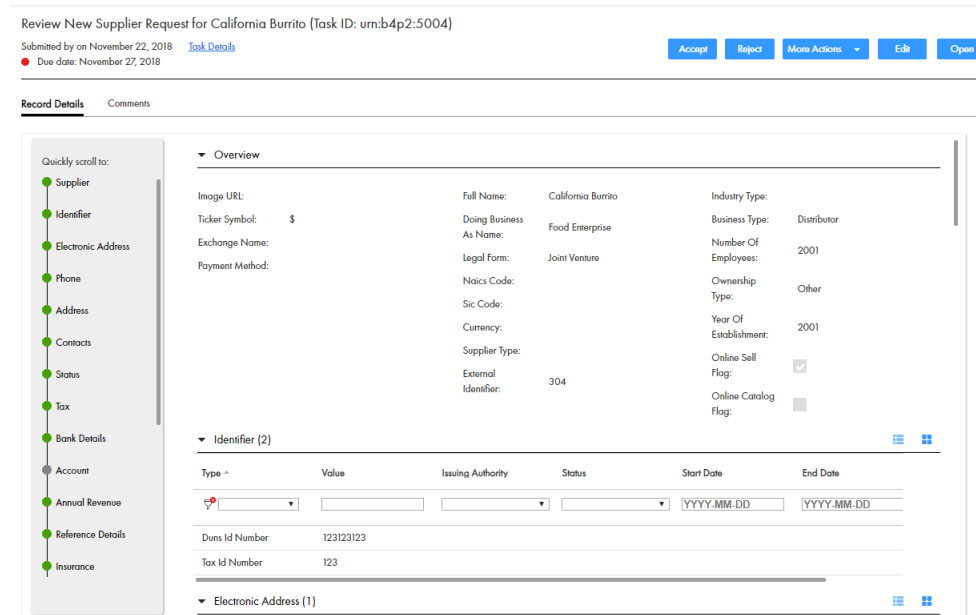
Review New Supplier Request for California Burrito (Task ID: urn:b4p2:5004)

Submitted by on November 22, 2018 Task Details

Due date: November 27, 2018

Accept Reject More Actions Edit Open

Record Details Comments

Quickly scroll to:

Supplier
Identifier
Electronic Address
Phone
Address
Contacts
Status
Tax
Bank Details
Account
Annual Revenue
Reference Details
Insurance

Overview

Image URL:
Ticker Symbol: $
Exchange Name:
Payment Method:

Full Name: California Burrito
Doing Business As Name: Food Enterprise
Legal Form: Joint Venture
Naics Code:
Sic Code:
Currency:
Supplier Type:
External Identifier: 304

Industry Type:
Business Type: Distributor
Number Of Employees: 2001
Ownership Type: Other
Year Of Establishment: 2001
Online Sell Flag:
Online Catalog Flag:

Identifier (2)

| Type | Value | Issuing Authority | Status | Start Date | End Date |
|---|---|---|---|---|---|
| | | | | YYYY-MM-DD | YYYY-MM-DD |
| Duns Id Number | 123123123 | | | | |
| Tax Id Number | 123 | | | | |

Electronic Address (1)